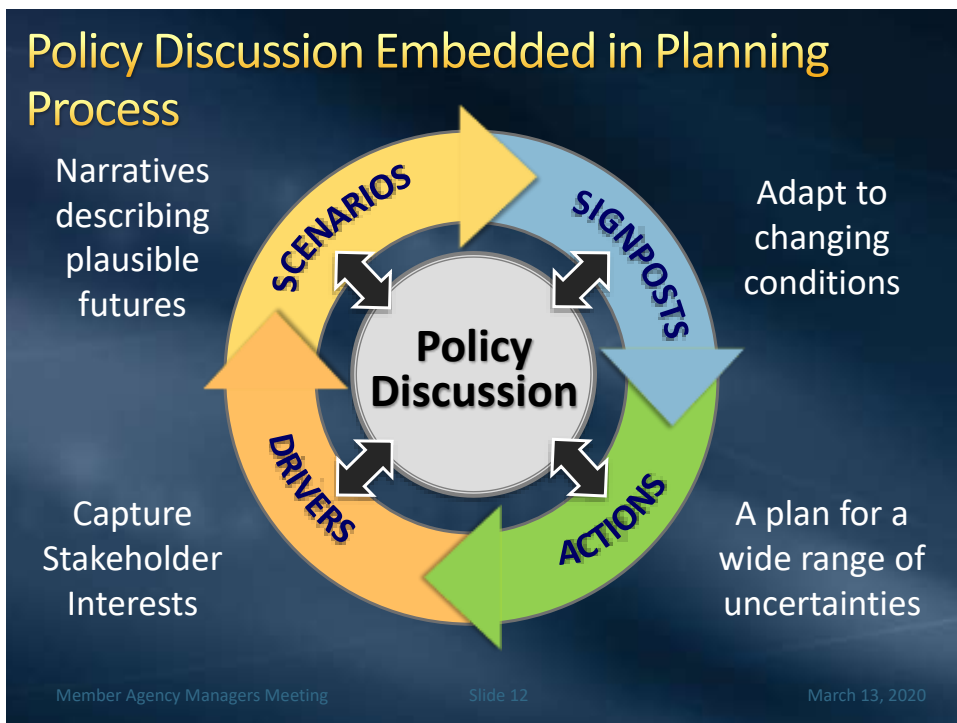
Policy Discussion Embedded in Planning Process

Narratives describing plausible futures

SCENARIOS

SIGNPOSTS

Adapt to changing conditions

Policy Discussion

DRIVERS

ACTIONS

Capture Stakeholder Interests

A plan for a wide range of uncertainties

Member Agency Managers Meeting

Slide 12

March 13, 2020